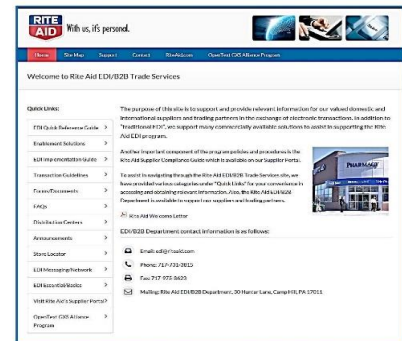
RITE AID With us, it's personal.

Home Site Map Support Contact RiteAid.com OpenText GXS Alliance Program

Welcome to Rite Aid EDI/B2B Trade Services

Quick Links:

EDI Quick Reference Guide >
Enablement Solutions >
EDI Implementation Guide >
Transaction Guidelines >
Forms/Documents >
FAQs >
Distribution Centers >
Announcements >
Store Locator >
EDI Messaging Network >
EDI Essential Basics >
Visit Rite Aid's Supplier Portal?
OpenText GXS Alliance Program >

The purpose of this site is to support and provide relevant information for our valued domestic and international suppliers and trading partners in the exchange of electronic transactions. In addition to "traditional EDI", we support many commercially available solutions to assist in supporting the Rite Aid EDI program.

Another important component of the program policies and procedures is the Rite Aid Supplier Compliance Guide which is available on our Supplier Portal.

To assist in navigating through the Rite Aid EDI/B2B Trade Services site, we have provided various categories under "Quick Links" for your convenience in accessing and obtaining relevant information. Also, the Rite Aid EDI/B2B Department is available to support our suppliers and trading partners.

Rite Aid Welcome Letter

EDI/B2B Department contact information is as follows:

Email: edi@riteaid.com

Phone: 717-731-3815

Fax: 717-975-5600

Mailing: Rite Aid EDI/B2B Department, 30 Hunter Lane, Camp Hill, PA 17011